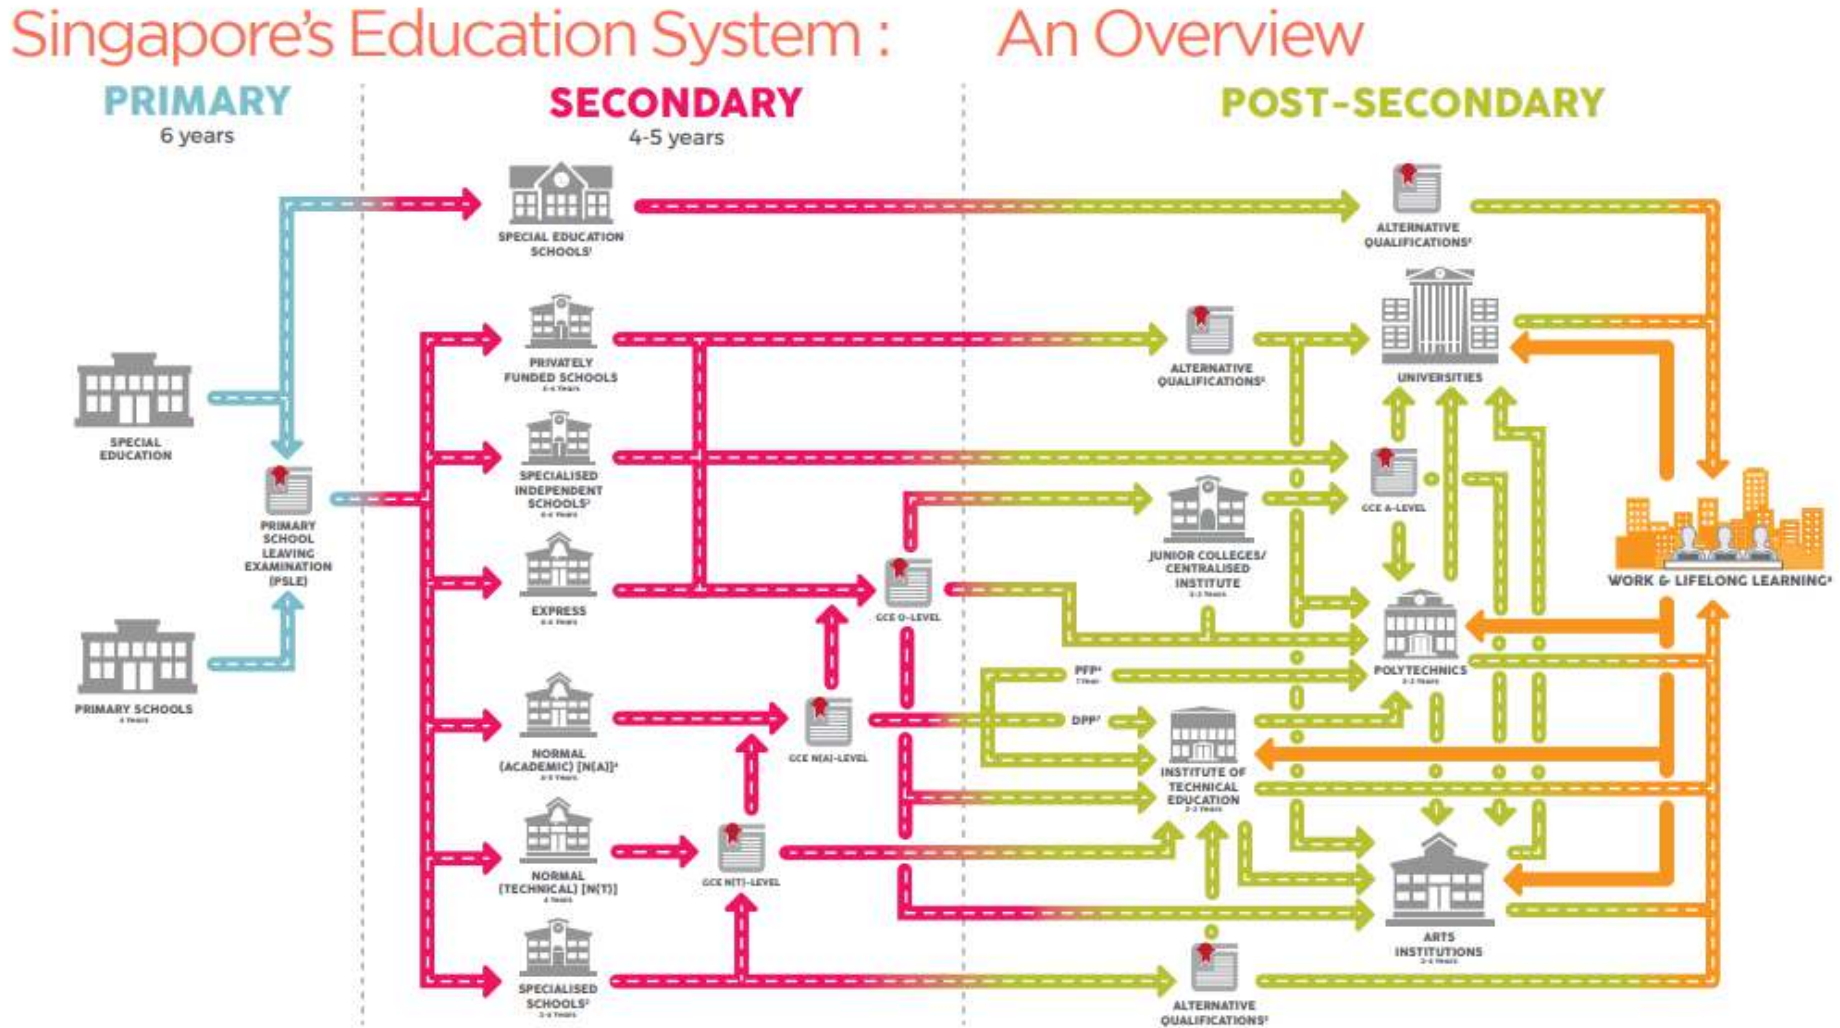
Singapore's Education System : An Overview

PRIMARY
6 years

SECONDARY
4-5 years

POST-SECONDARY

SPECIAL EDUCATION SCHOOLS¹

ALTERNATIVE QUALIFICATIONS²

SPECIAL EDUCATION

PRIMARY SCHOOLS
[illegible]

PRIMARY SCHOOL LEAVING EXAMINATION (PSLE)

PRIVATELY FUNDED SCHOOLS
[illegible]

SPECIALISED INDEPENDENT SCHOOLS³
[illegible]

EXPRESS
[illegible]

NORMAL (ACADEMIC) [N(A)]⁴
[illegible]

NORMAL (TECHNICAL) [N(T)]
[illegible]

SPECIALISED SCHOOLS⁵
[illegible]

GCE O-LEVEL

GCE N(A)-LEVEL

GCE N(T)-LEVEL

ALTERNATIVE QUALIFICATIONS²

UNIVERSITIES

GCE A-LEVEL

JUNIOR COLLEGES/ CENTRALISED INSTITUTE
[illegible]

PFP⁶
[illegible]

DPP⁷

POLYTECHNICS
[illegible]

INSTITUTE OF TECHNICAL EDUCATION
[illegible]

ARTS INSTITUTIONS
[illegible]

ALTERNATIVE QUALIFICATIONS²

WORK & LIFELONG LEARNING⁸